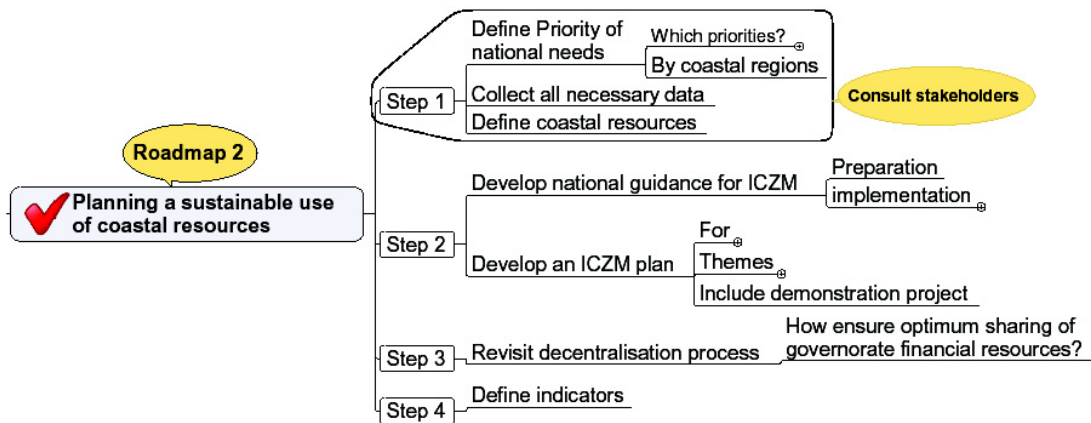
Roadmap 2

Planning a sustainable use of coastal resources

Step 1
Define Priority of national needs
Which priorities?
By coastal regions
Collect all necessary data
Define coastal resources
Consult stakeholders

Step 2
Develop national guidance for ICZM
Preparation
implementation
Develop an ICZM plan
For
Themes
Include demonstration project

Step 3
Revisit decentralisation process
How ensure optimum sharing of governorate financial resources?

Step 4
Define indicators